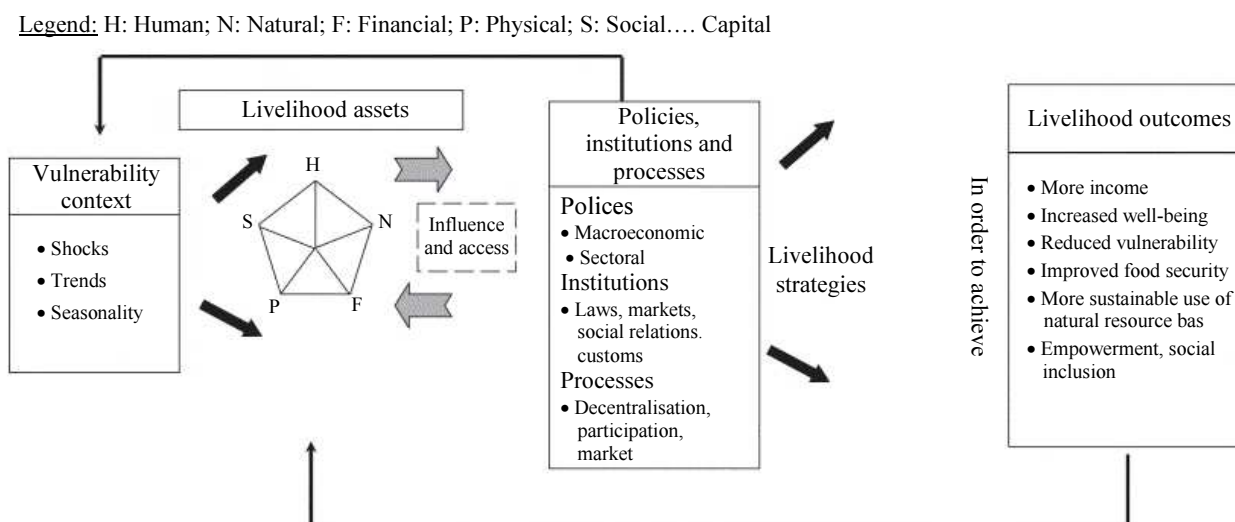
Legend: H: Human; N: Natural; F: Financial; P: Physical; S: Social…. Capital

Livelihood assets

Vulnerability context

• Shocks
• Trends
• Seasonality

H
S
N
P
F

Influence and access

Policies, institutions and processes

Polices
• Macroeconomic
• Sectoral
Institutions
• Laws, markets, social relations. customs
Processes
• Decentralisation, participation, market

Livelihood strategies

In order to achieve

Livelihood outcomes

• More income
• Increased well-being
• Reduced vulnerability
• Improved food security
• More sustainable use of natural resource bas
• Empowerment, social inclusion